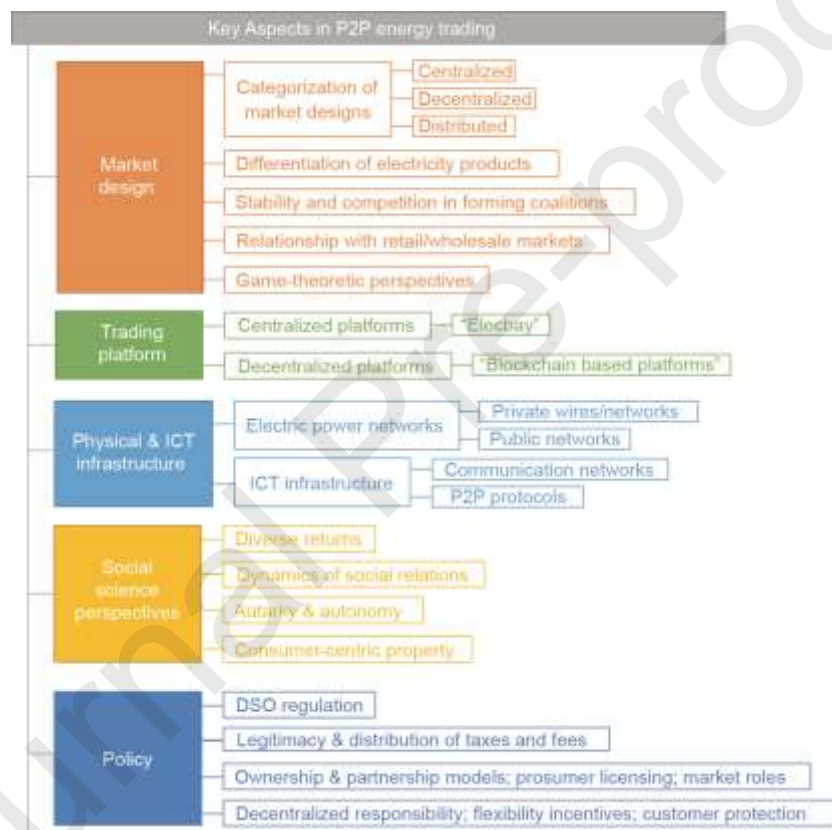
Key Aspects in P2P energy trading

Market design

Categorization of market designs

Centralized

Decentralized

Distributed

Differentiation of electricity products

Stability and competition in forming coalitions

Relationship with retail/wholesale markets

Game-theoretic perspectives

Trading platform

Centralized platforms

"Elecbay"

Decentralized platforms

"Blockchain based platforms"

Physical & ICT infrastructure

Electric power networks

Private wires/networks

Public networks

ICT infrastructure

Communication networks

P2P protocols

Social science perspectives

Diverse returns

Dynamics of social relations

Autarky & autonomy

Consumer-centric property

Policy

DSO regulation

Legitimacy & distribution of taxes and fees

Ownership & partnership models; prosumer licensing; market roles

Decentralized responsibility; flexibility incentives; customer protection

Journal Pre-proof